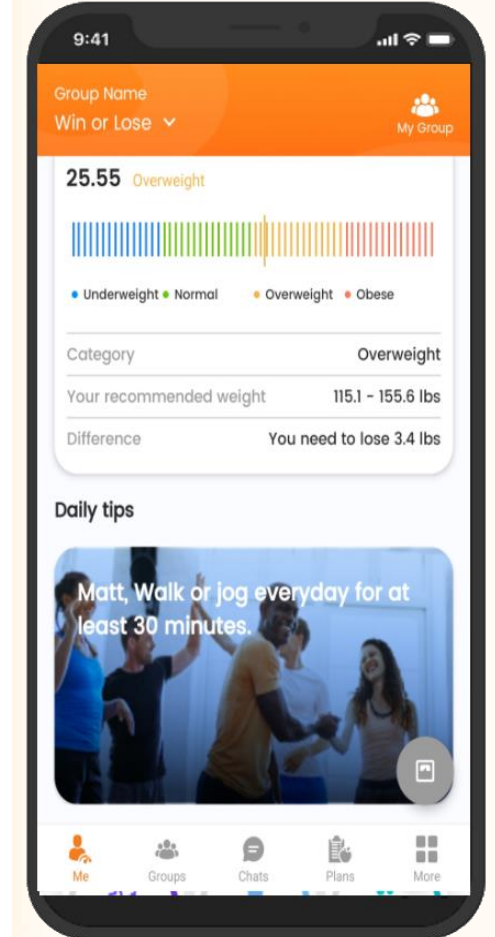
9:41

Group Name
Win or Lose

My Group

25.55 Overweight

• Underweight • Normal • Overweight • Obese

| Category | Overweight |
|---|---|
| Your recommended weight | 115.1 - 155.6 lbs |
| Difference | You need to lose 3.4 lbs |

Daily tips

Matt, Walk or jog everyday for at least 30 minutes.

Me Groups Chats Plans More